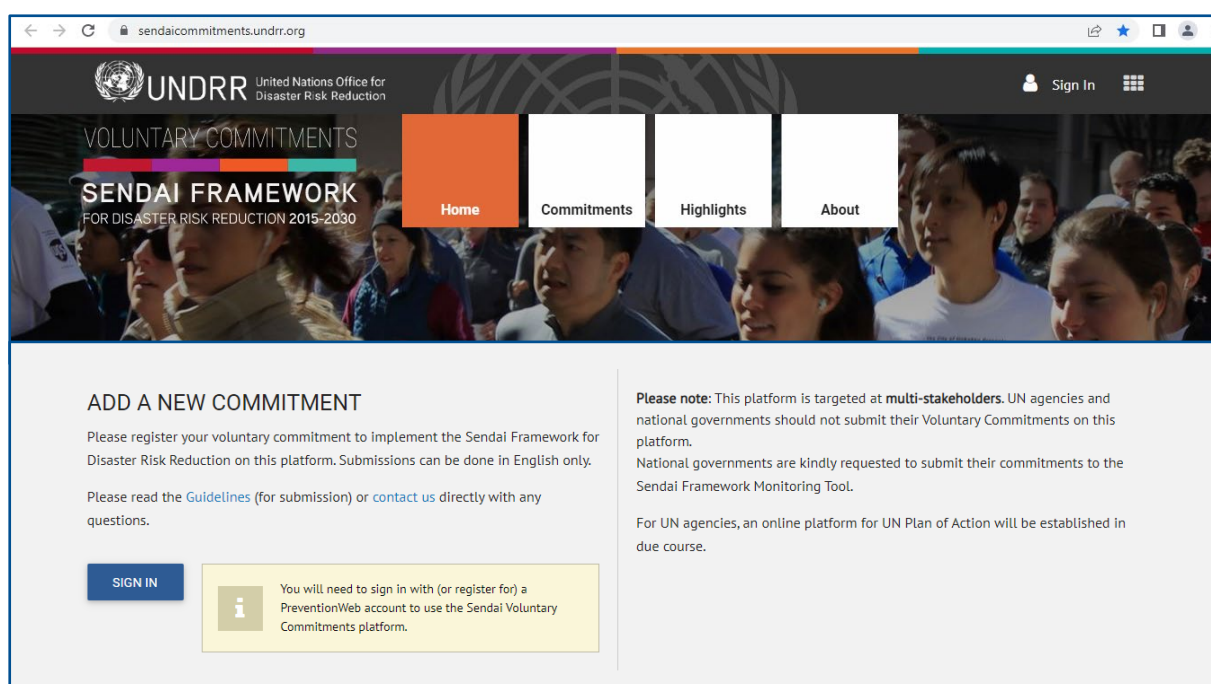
sendaicommitments.undrr.org

UNDRR United Nations Office for Disaster Risk Reduction

Sign In

VOLUNTARY COMMITMENTS

SENDAI FRAMEWORK
FOR DISASTER RISK REDUCTION 2015-2030

Home
Commitments
Highlights
About

ADD A NEW COMMITMENT

Please register your voluntary commitment to implement the Sendai Framework for Disaster Risk Reduction on this platform. Submissions can be done in English only.

Please read the Guidelines (for submission) or contact us directly with any questions.

SIGN IN

You will need to sign in with (or register for) a PreventionWeb account to use the Sendai Voluntary Commitments platform.

Please note: This platform is targeted at multi-stakeholders. UN agencies and national governments should not submit their Voluntary Commitments on this platform.
National governments are kindly requested to submit their commitments to the Sendai Framework Monitoring Tool.

For UN agencies, an online platform for UN Plan of Action will be established in due course.